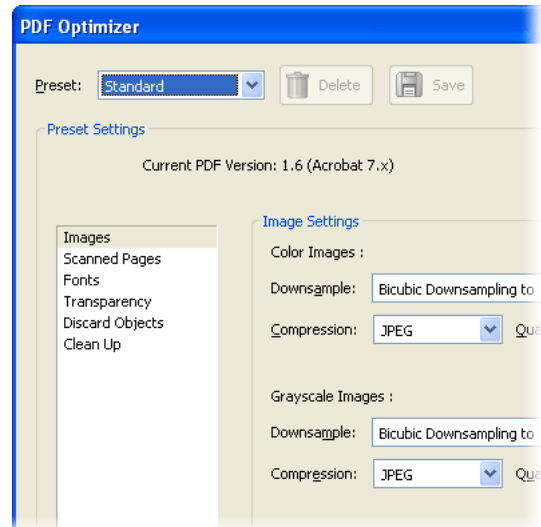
PDF Optimizer

Preset: Standard

Delete

Save

Preset Settings

Current PDF Version: 1.6 (Acrobat 7.x)

Images
Scanned Pages
Fonts
Transparency
Discard Objects
Clean Up

Image Settings

Color Images :

Downsample: Bicubic Downsampling to

Compression: JPEG

Qu

Grayscale Images :

Downsample: Bicubic Downsampling to

Compression: JPEG

Qu